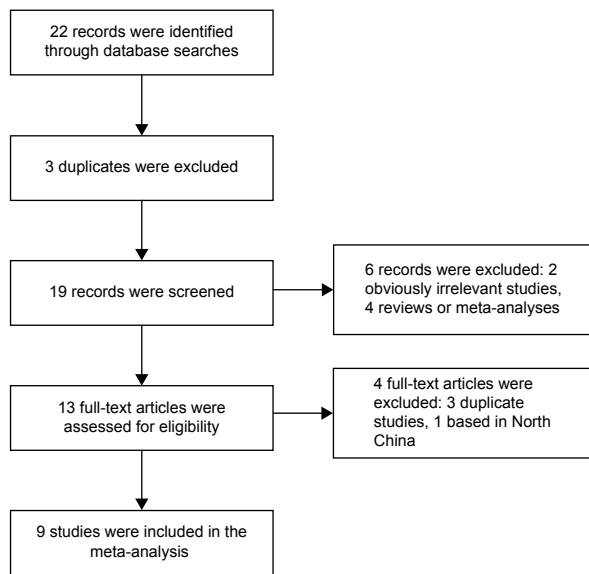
22 records were identified through database searches

3 duplicates were excluded

19 records were screened

6 records were excluded: 2 obviously irrelevant studies, 4 reviews or meta-analyses

13 full-text articles were assessed for eligibility

4 full-text articles were excluded: 3 duplicate studies, 1 based in North China

9 studies were included in the meta-analysis